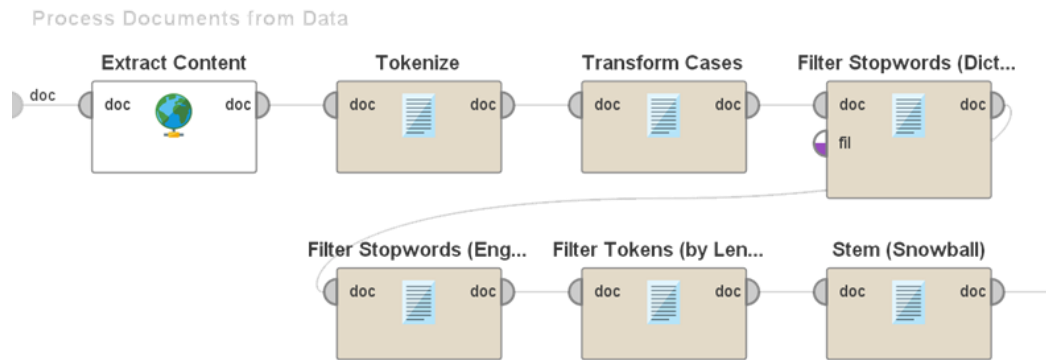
Process Documents from Data

doc

Extract Content
doc doc

Tokenize
doc doc

Transform Cases
doc doc

Filter Stopwords (Dict...
doc doc
fil

Filter Stopwords (Eng...
doc doc

Filter Tokens (by Len...
doc doc

Stem (Snowball)
doc doc